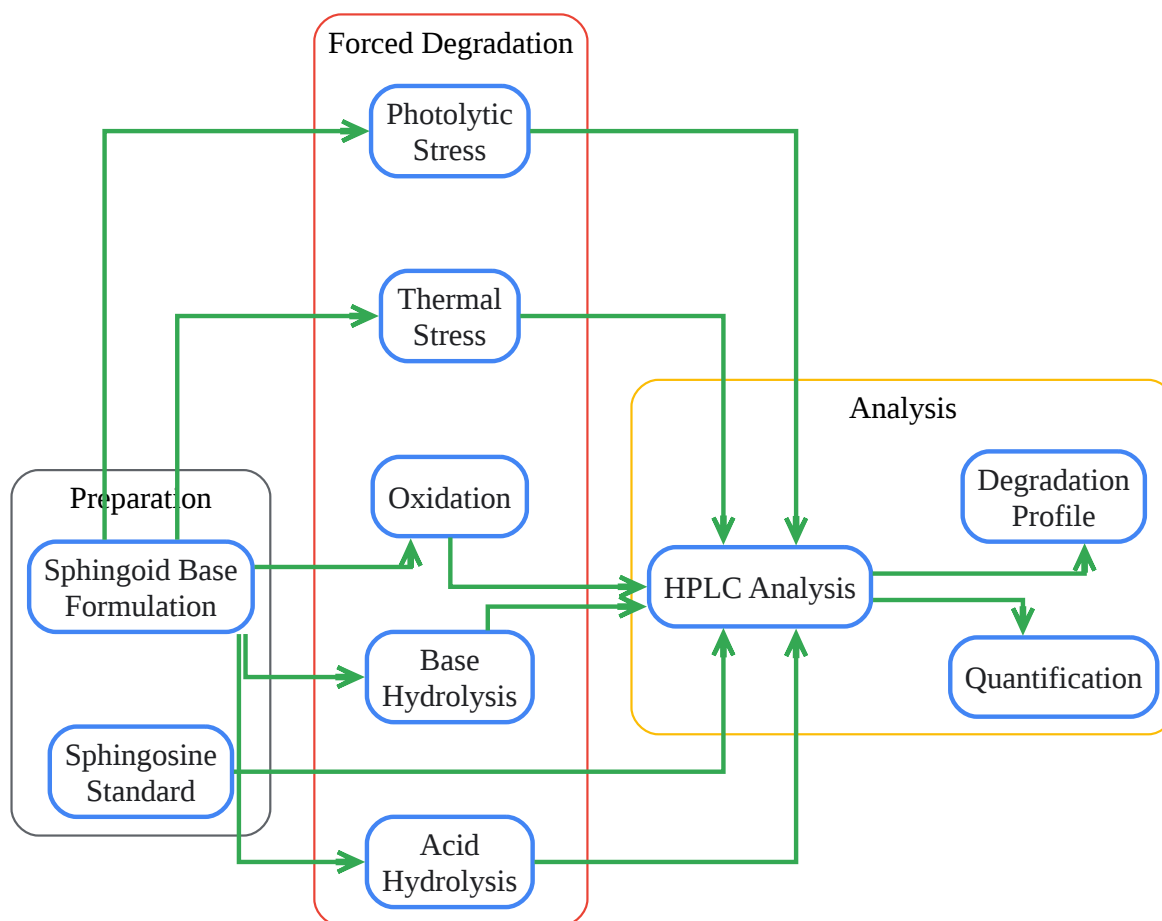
Forced Degradation

Photolytic Stress

Thermal Stress

Oxidation

Base Hydrolysis

Acid Hydrolysis

Preparation

Sphingoid Base Formulation

Sphingosine Standard

Analysis

HPLC Analysis

Degradation Profile

Quantification